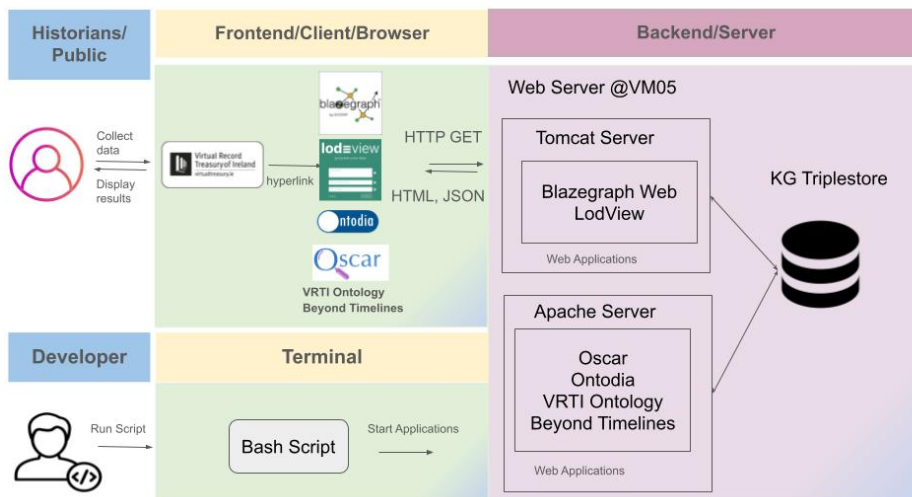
Historians/ Public

Frontend/Client/Browser

Backend/Server

Collect data

Display results

Virtual Record Treasury of Ireland
virtualtreasury.ie

hyperlink

blazegraph

lodview

ontodia

Oscar

VRTI Ontology
Beyond Timelines

HTTP GET

HTML, JSON

Web Server @VM05

Tomcat Server

Blazegraph Web
LodView

Web Applications

KG Triplestore

Apache Server

Oscar
Ontodia
VRTI Ontology
Beyond Timelines

Web Applications

Developer

Terminal

Run Script

Bash Script

Start Applications